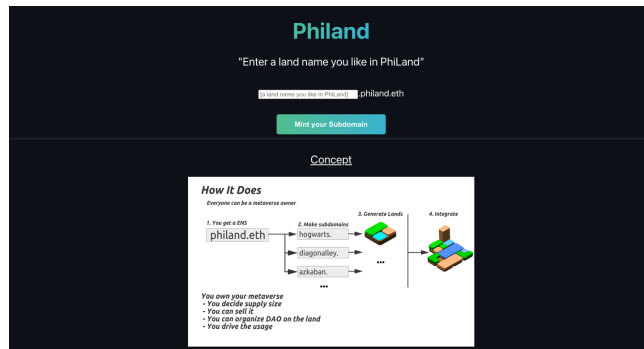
Philand

"Enter a land name you like in PhiLand"

[a land name you like in PhiLand] .philand.eth

Mint your Subdomain

Concept

How It Does

Everyone can be a metaverse owner

1. You get a ENS

philand.eth

2. Make subdomains

hogwarts.

diagonalley.

azkaban.

...

3. Generate Lands

...

4. Integrate

You own your metaverse
- You decide supply size
- You can sell it
- You can organize DAO on the land
- You drive the usage